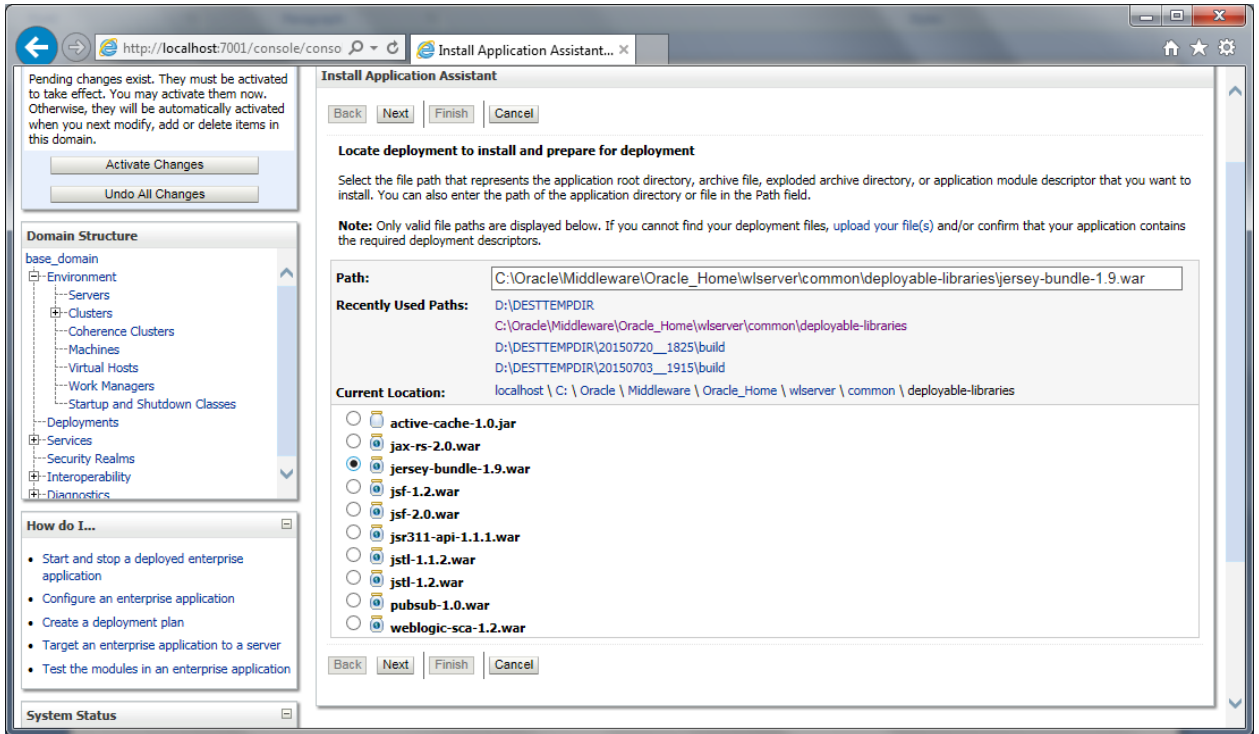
http://localhost:7001/console/conso

Install Application Assistant... ×

Pending changes exist. They must be activated to take effect. You may activate them now. Otherwise, they will be automatically activated when you next modify, add or delete items in this domain.

Activate Changes

Undo All Changes

Domain Structure

base_domain
Environment
Servers
Clusters
Coherence Clusters
Machines
Virtual Hosts
Work Managers
Startup and Shutdown Classes
Deployments
Services
Security Realms
Interoperability
Diagnostics

How do I...

- Start and stop a deployed enterprise application
- Configure an enterprise application
- Create a deployment plan
- Target an enterprise application to a server
- Test the modules in an enterprise application

System Status

Install Application Assistant

Back Next Finish Cancel

Locate deployment to install and prepare for deployment

Select the file path that represents the application root directory, archive file, exploded archive directory, or application module descriptor that you want to install. You can also enter the path of the application directory or file in the Path field.

**Note:** Only valid file paths are displayed below. If you cannot find your deployment files, upload your file(s) and/or confirm that your application contains the required deployment descriptors.

Path: C:\Oracle\Middleware\Oracle_Home\wlserver\common\deployable-libraries\jersey-bundle-1.9.war

Recently Used Paths: D:\DESTTEMPDIR
C:\Oracle\Middleware\Oracle_Home\wlserver\common\deployable-libraries
D:\DESTTEMPDIR\20150720__1825\build
D:\DESTTEMPDIR\20150703__1915\build

Current Location: localhost \ C: \ Oracle \ Middleware \ Oracle_Home \ wlserver \ common \ deployable-libraries

active-cache-1.0.jar
jax-rs-2.0.war
jersey-bundle-1.9.war
jsf-1.2.war
jsf-2.0.war
jsr311-api-1.1.1.war
jstl-1.1.2.war
jstl-1.2.war
pubsub-1.0.war
weblogic-sca-1.2.war

Back Next Finish Cancel